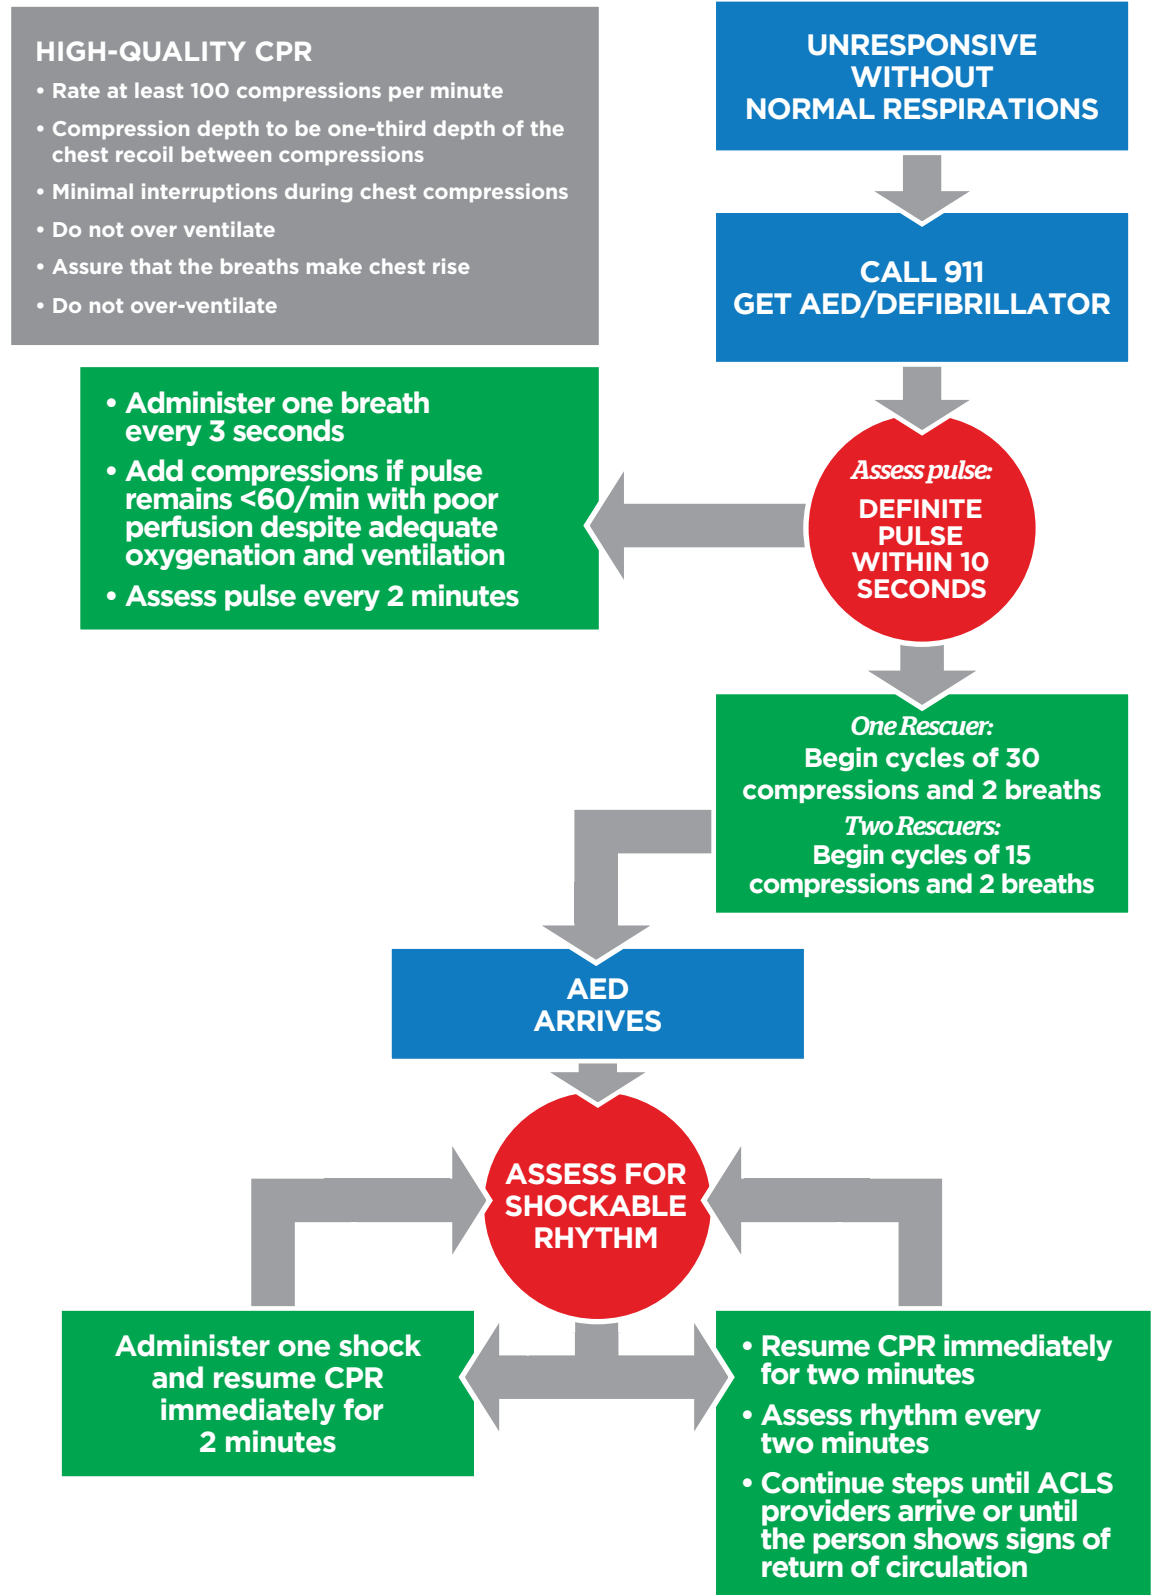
HIGH-QUALITY CPR

• Rate at least 100 compressions per minute
• Compression depth to be one-third depth of the chest recoil between compressions
• Minimal interruptions during chest compressions
• Do not over ventilate
• Assure that the breaths make chest rise
• Do not over-ventilate

UNRESPONSIVE WITHOUT NORMAL RESPIRATIONS

CALL 911
GET AED/DEFIBRILLATOR

• Administer one breath every 3 seconds
• Add compressions if pulse remains <60/min with poor perfusion despite adequate oxygenation and ventilation
• Assess pulse every 2 minutes

Assess pulse:
DEFINITE PULSE WITHIN 10 SECONDS

One Rescuer:
Begin cycles of 30 compressions and 2 breaths
Two Rescuers:
Begin cycles of 15 compressions and 2 breaths

AED ARRIVES

ASSESS FOR SHOCKABLE RHYTHM

Administer one shock and resume CPR immediately for 2 minutes

• Resume CPR immediately for two minutes
• Assess rhythm every two minutes
• Continue steps until ACLS providers arrive or until the person shows signs of return of circulation